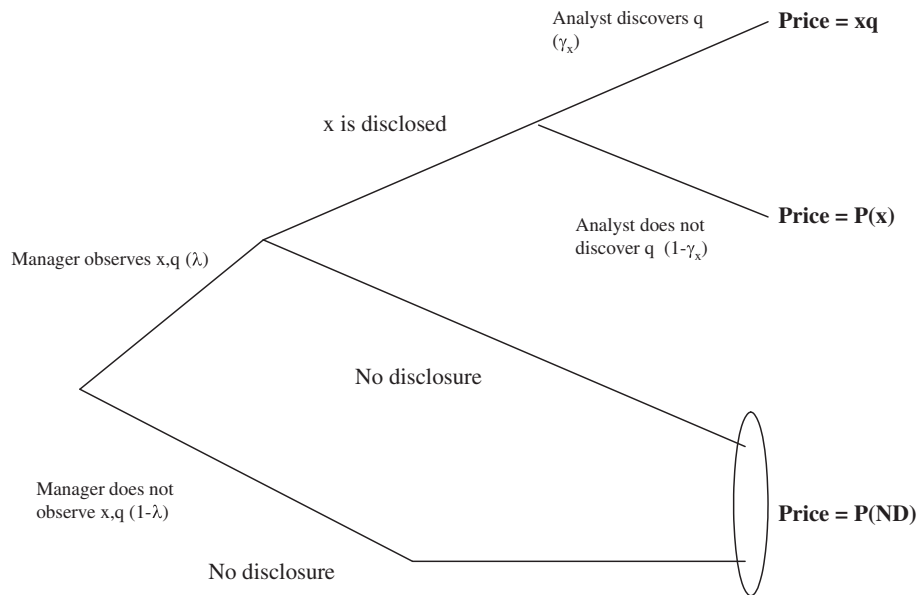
Analyst discovers q ($\gamma_x$)

Price = xq

x is disclosed

Analyst does not discover q ($1-\gamma_x$)

Price = P(x)

Manager observes x,q ($\lambda$)

No disclosure

Manager does not observe x,q ($1-\lambda$)

Price = P(ND)

No disclosure